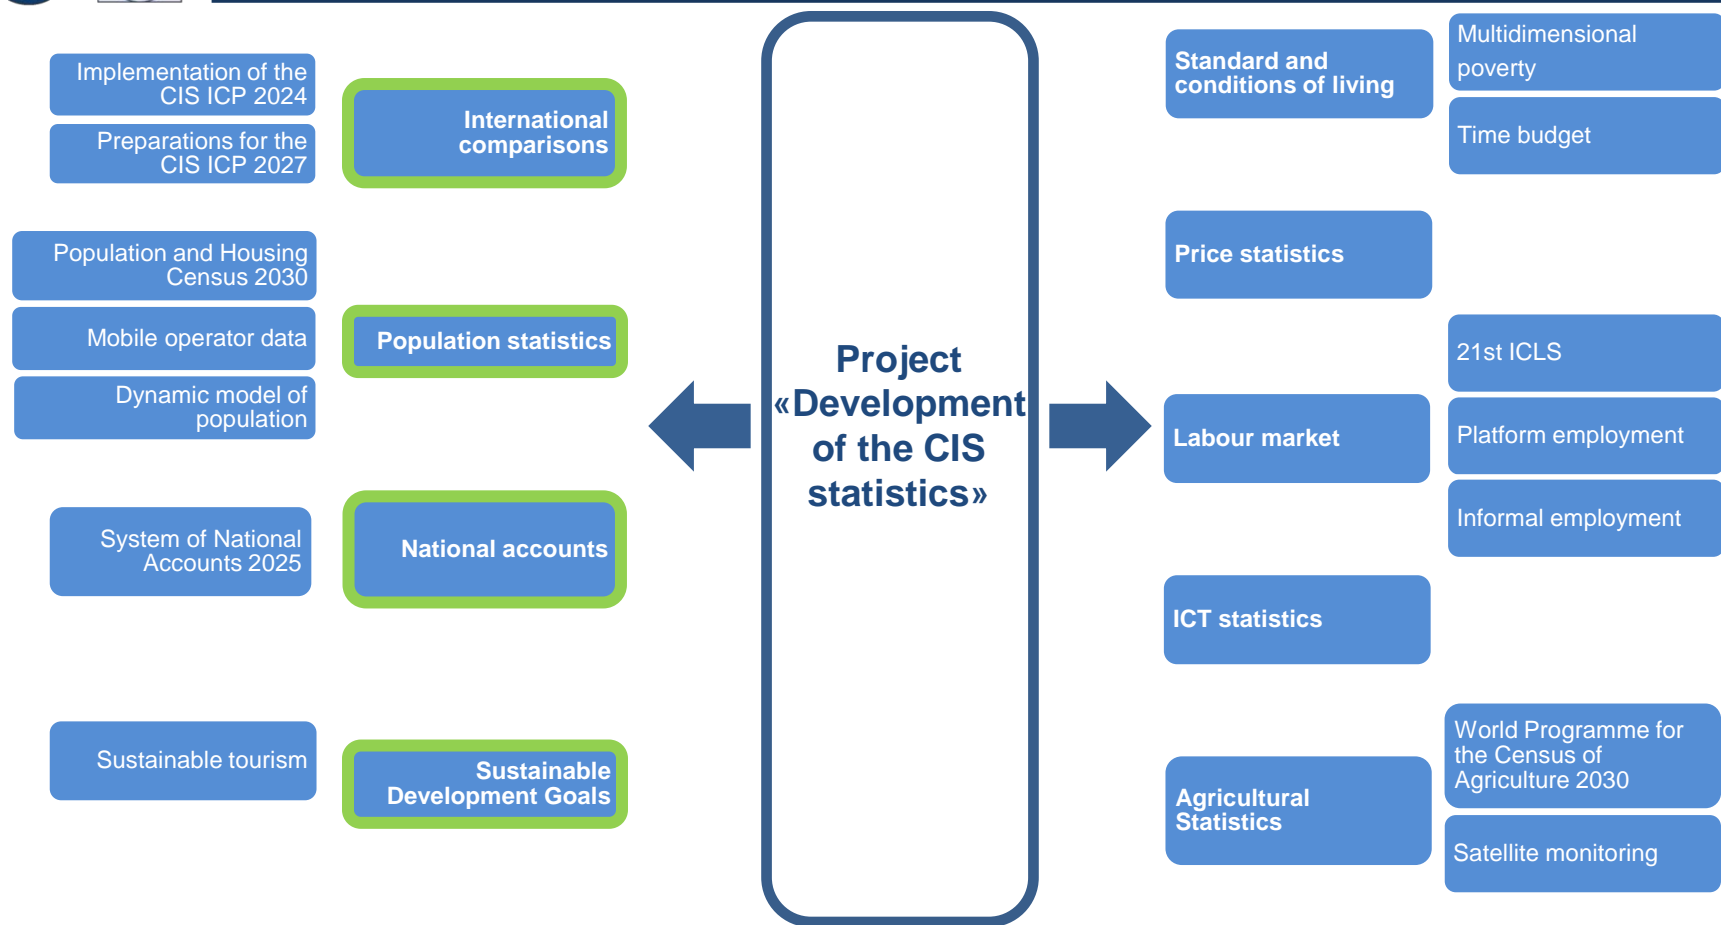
Implementation of the CIS ICP 2024

Preparations for the CIS ICP 2027

International comparisons

Population and Housing Census 2030

Mobile operator data

Population statistics

Dynamic model of population

System of National Accounts 2025

National accounts

Sustainable tourism

Sustainable Development Goals

Project «Development of the CIS statistics»

Standard and conditions of living

Multidimensional poverty

Time budget

Price statistics

21st ICLS

Labour market

Platform employment

Informal employment

ICT statistics

World Programme for the Census of Agriculture 2030

Agricultural Statistics

Satellite monitoring